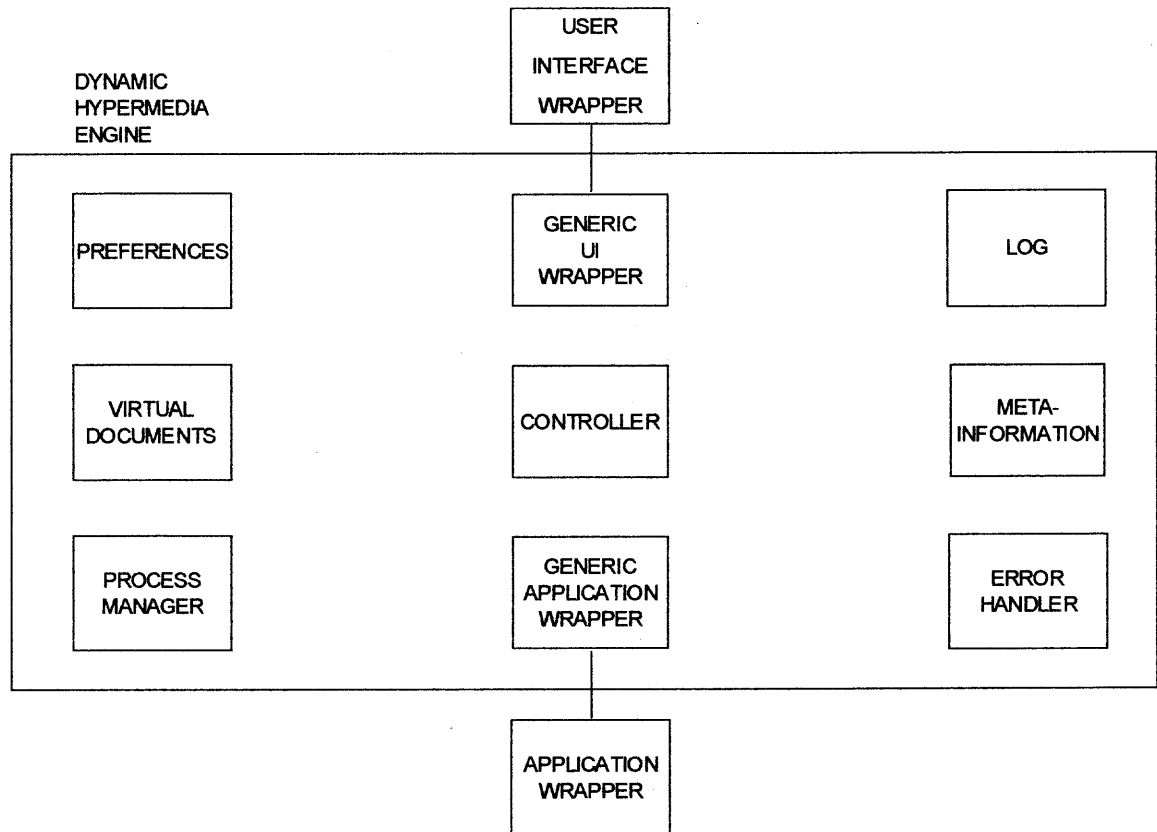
USER INTERFACE WRAPPER

DYNAMIC HYPERMEDIA ENGINE

PREFERENCES

GENERIC UI WRAPPER

LOG

VIRTUAL DOCUMENTS

CONTROLLER

META-INFORMATION

PROCESS MANAGER

GENERIC APPLICATION WRAPPER

ERROR HANDLER

APPLICATION WRAPPER